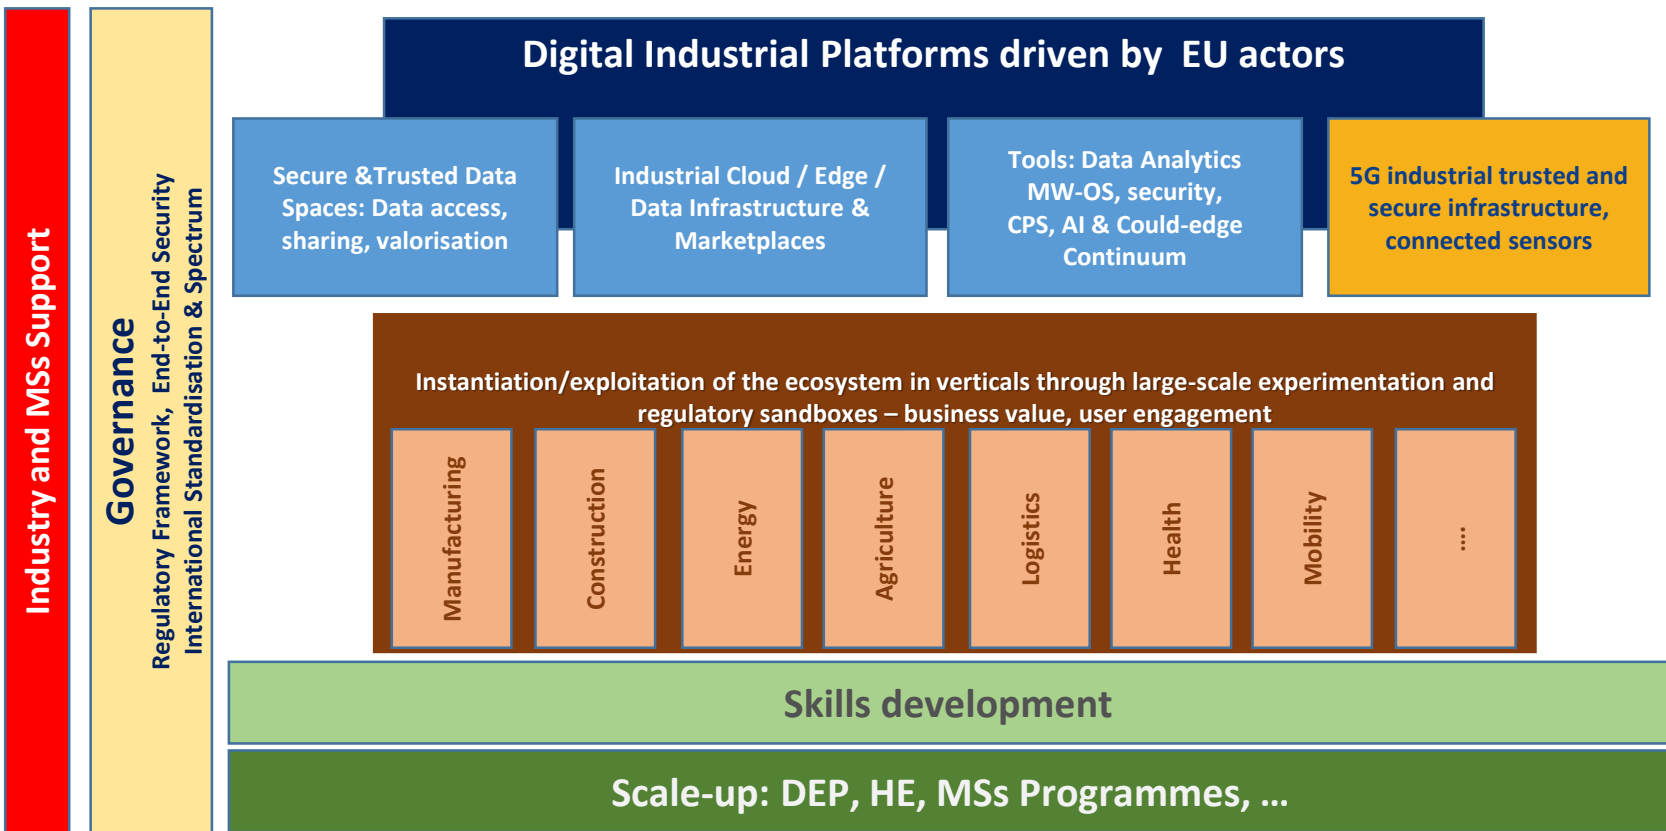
Industry and MSs Support

Governance

Regulatory Framework, End-to-End Security
International Standardisation & Spectrum

Digital Industrial Platforms driven by EU actors

Secure &Trusted Data Spaces: Data access, sharing, valorisation

Industrial Cloud / Edge / Data Infrastructure & Marketplaces

Tools: Data Analytics MW-OS, security, CPS, AI & Could-edge Continuum

5G industrial trusted and secure infrastructure, connected sensors

Instantiation/exploitation of the ecosystem in verticals through large-scale experimentation and regulatory sandboxes – business value, user engagement

Manufacturing

Construction

Energy

Agriculture

Logistics

Health

Mobility

...

Skills development

Scale-up: DEP, HE, MSs Programmes, ...